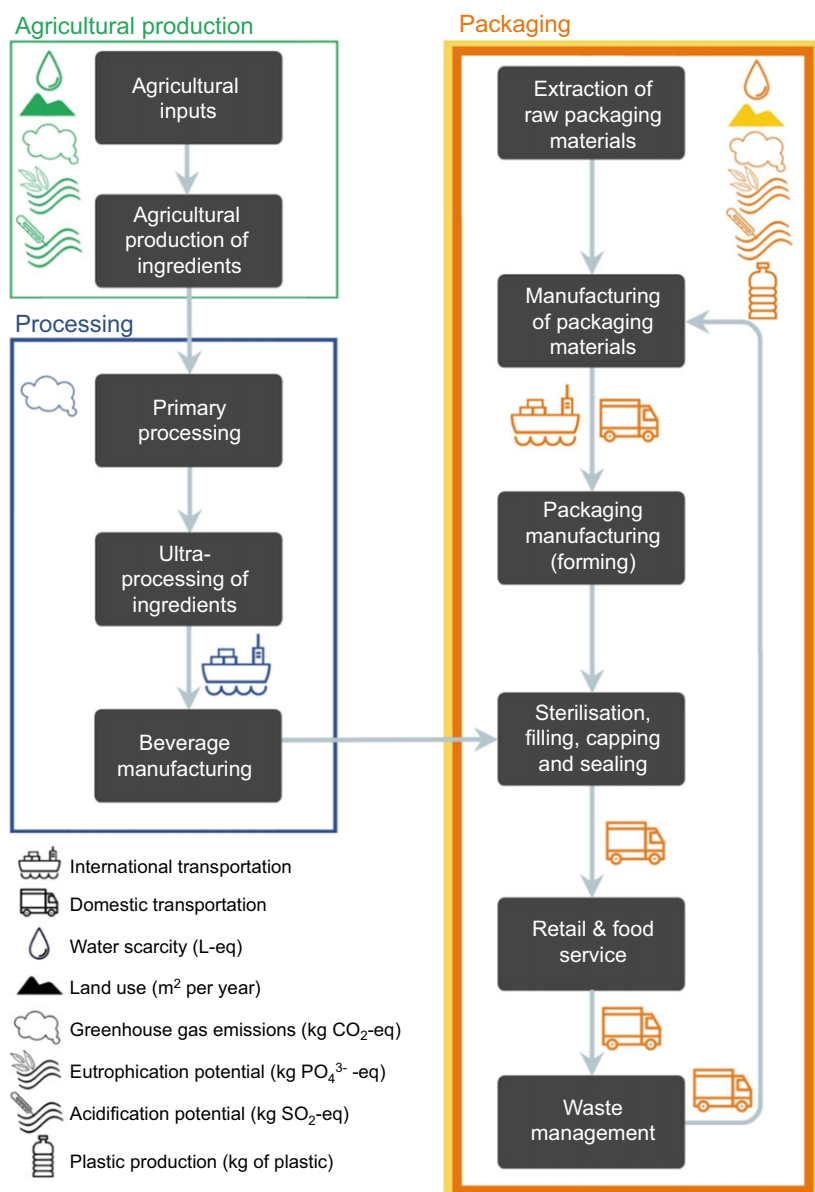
Agricultural production

Agricultural inputs

Agricultural production of ingredients

Processing

Primary processing

Ultra-processing of ingredients

Beverage manufacturing

Packaging

Extraction of raw packaging materials

Manufacturing of packaging materials

Packaging manufacturing (forming)

Sterilisation, filling, capping and sealing

Retail & food service

Waste management

International transportation

Domestic transportation

Water scarcity (L-eq)

Land use ($m^2$ per year)

Greenhouse gas emissions (kg $CO_2$-eq)

Eutrophication potential (kg $PO_4^{3-}$ -eq)

Acidification potential (kg $SO_2$-eq)

Plastic production (kg of plastic)